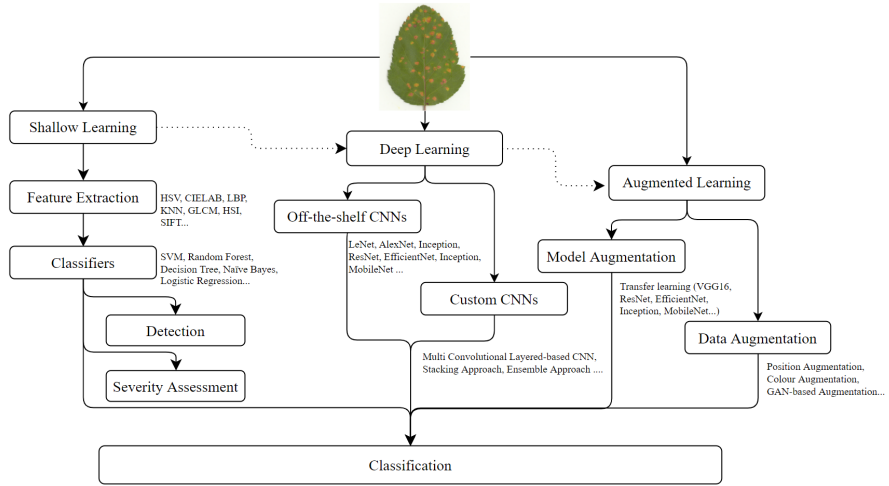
Shallow Learning

Deep Learning

Augmented Learning

Feature Extraction

HSV, CIELAB, LBP, KNN, GLCM, HSI, SIFT...

Off-the-shelf CNNs

LeNet, AlexNet, Inception, ResNet, EfficientNet, Inception, MobileNet ...

Classifiers

SVM, Random Forest, Decision Tree, Naïve Bayes, Logistic Regression...

Model Augmentation

Transfer learning (VGG16, ResNet, EfficientNet, Inception, MobileNet...)

Custom CNNs

Detection

Data Augmentation

Multi Convolutional Layered-based CNN, Stacking Approach, Ensemble Approach ....

Severity Assessment

Position Augmentation, Colour Augmentation, GAN-based Augmentation...

Classification